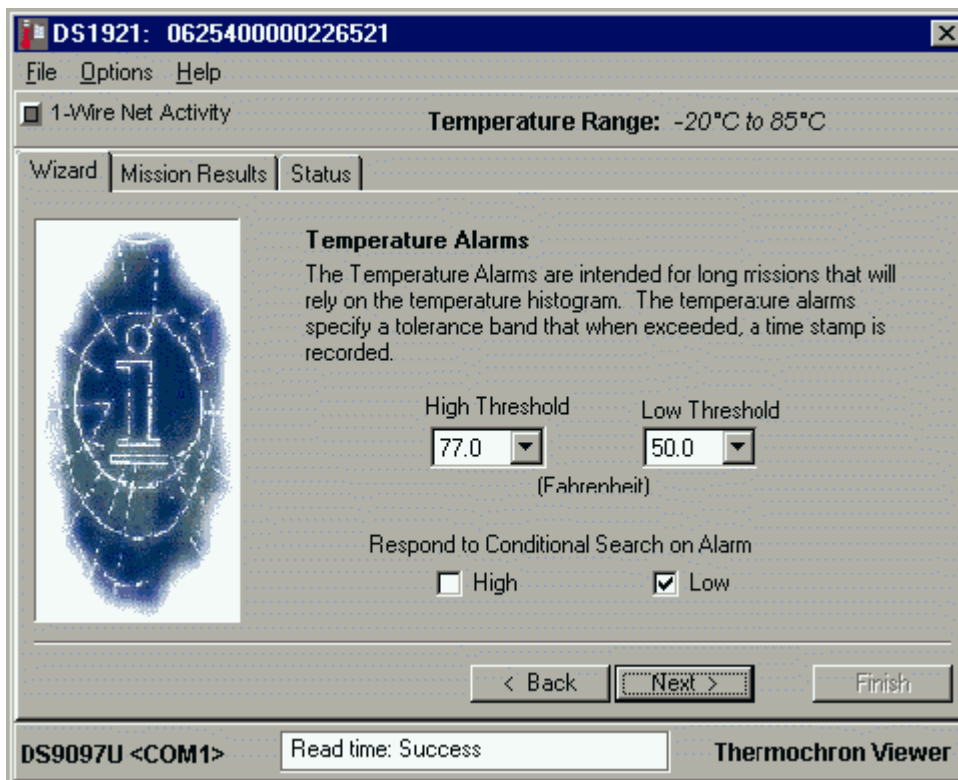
DS1921: 0625400000226521

File Options Help

1-Wire Net Activity

Temperature Range: -20°C to 85°C

Wizard | Mission Results | Status

Temperature Alarms

The Temperature Alarms are intended for long missions that will rely on the temperature histogram. The temperature alarms specify a tolerance band that when exceeded, a time stamp is recorded.

High Threshold

77.0

Low Threshold

50.0

(Fahrenheit)

Respond to Conditional Search on Alarm

High

Low

< Back

Next >

Finish

DS9097U <COM1>

Read time: Success

Thermochron Viewer